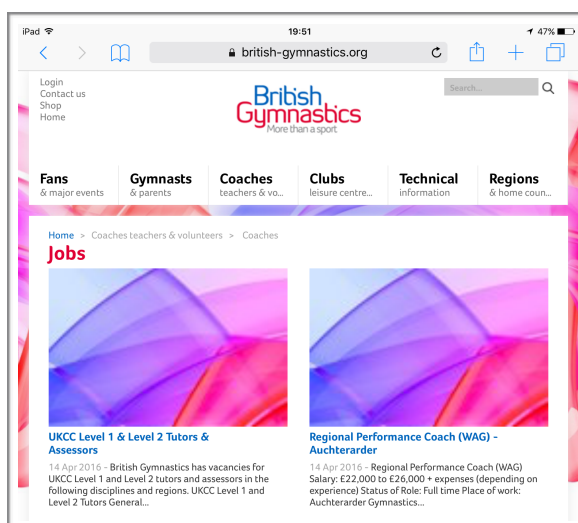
iPad 19:51 47%

british-gymnastics.org

Login
Contact us
Shop
Home

British Gymnastics
More than a sport

Search...

Fans
& major events

Gymnasts
& parents

Coaches
teachers & vo...

Clubs
leisure centre...

Technical
information

Regions
& home coun...

Home > Coaches teachers & volunteers > Coaches

Jobs

UKCC Level 1 & Level 2 Tutors & Assessors

14 Apr 2016 - British Gymnastics has vacancies for UKCC Level 1 and Level 2 tutors and assessors in the following disciplines and regions. UKCC Level 1 and Level 2 Tutors General...

Regional Performance Coach (WAG) - Auchterarder

14 Apr 2016 - Regional Performance Coach (WAG) Salary: £22,000 to £26,000 + expenses (depending on experience) Status of Role: Full time Place of work: Auchterarder Gymnastics...